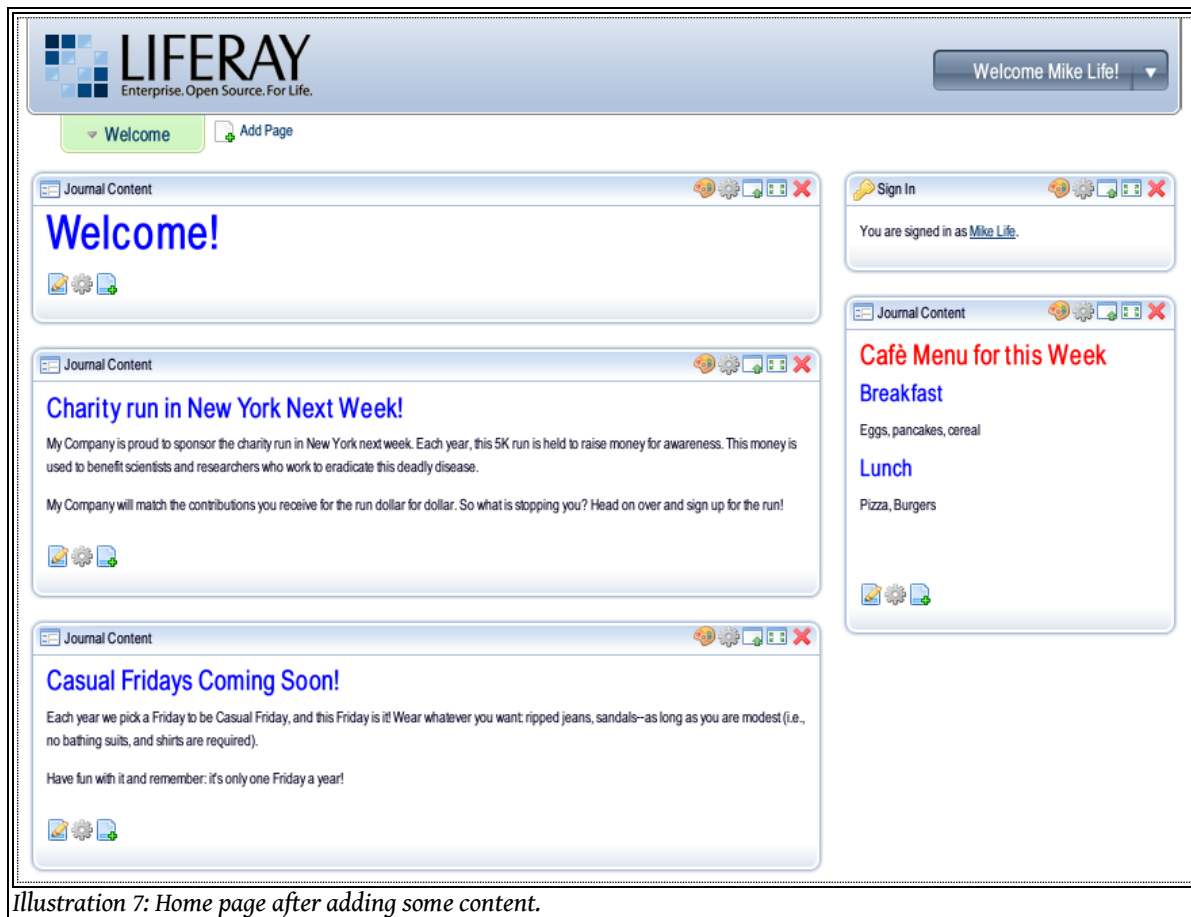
LIFERAY
Enterprise. Open Source. For Life.

Welcome Mike Life!

Welcome

Add Page

Journal Content

Welcome!

Journal Content

Charity run in New York Next Week!

My Company is proud to sponsor the charity run in New York next week. Each year, this 5K run is held to raise money for awareness. This money is used to benefit scientists and researchers who work to eradicate this deadly disease.

My Company will match the contributions you receive for the run dollar for dollar. So what is stopping you? Head on over and sign up for the run!

Journal Content

Casual Fridays Coming Soon!

Each year we pick a Friday to be Casual Friday, and this Friday is it! Wear whatever you want: ripped jeans, sandals--as long as you are modest (i.e., no bathing suits, and shirts are required).

Have fun with it and remember: it's only one Friday a year!

Sign In

You are signed in as Mike Life.

Journal Content

Cafè Menu for this Week

Breakfast

Eggs, pancakes, cereal

Lunch

Pizza, Burgers

Illustration 7: Home page after adding some content.